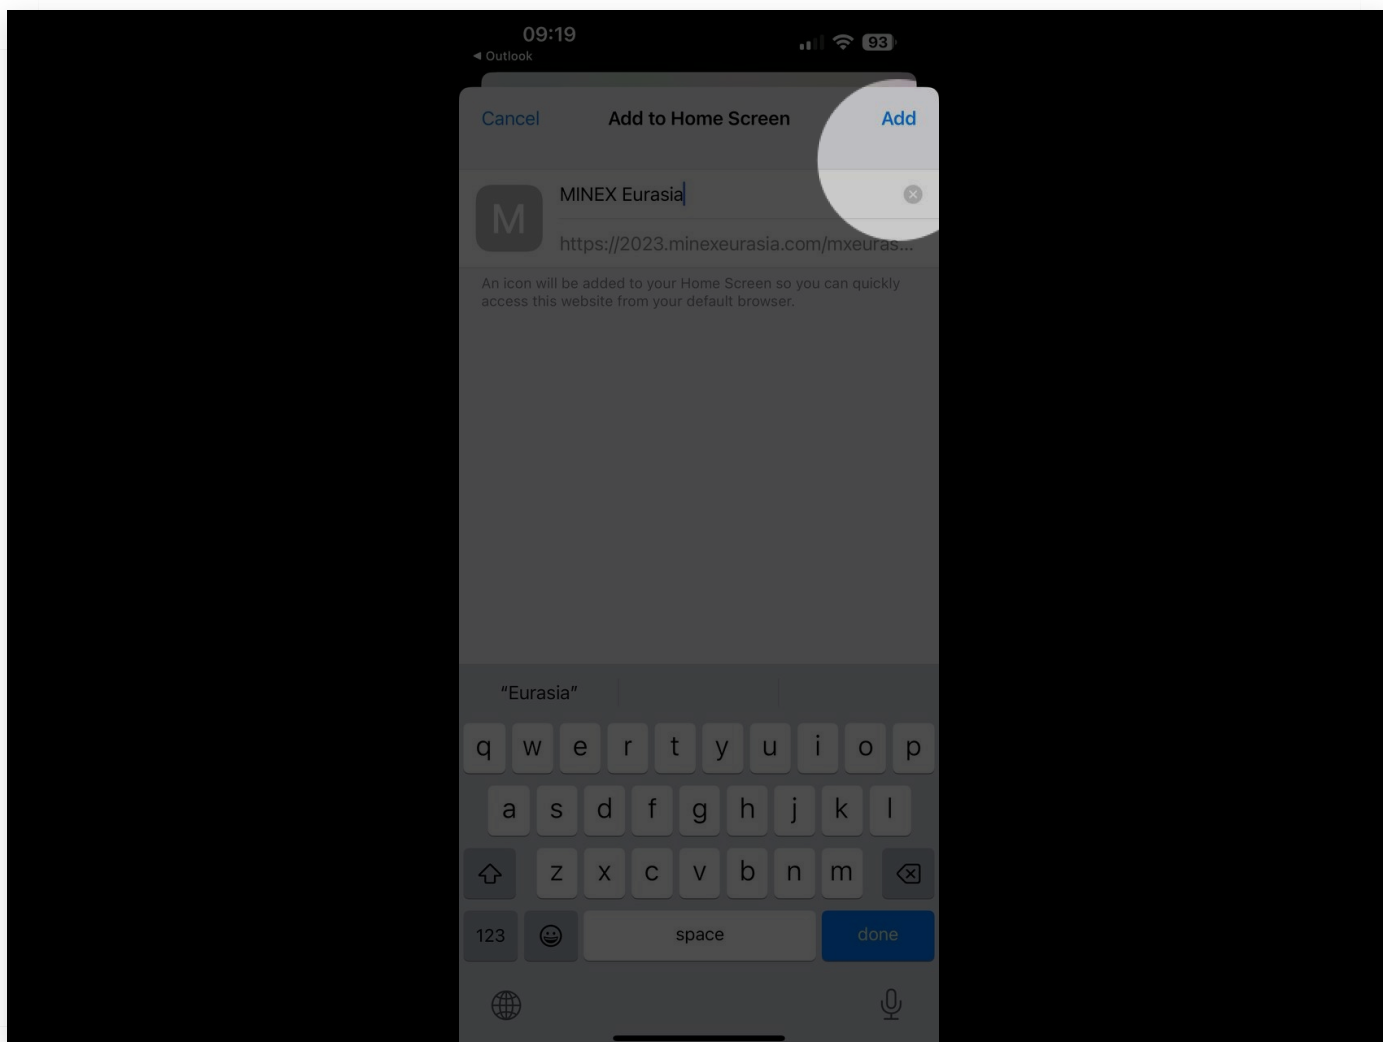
09:19
◀ Outlook
93

Cancel Add to Home Screen Add

M

MINEX Eurasia

https://2023.minexeurasia.com/mxeuras...

An icon will be added to your Home Screen so you can quickly access this website from your default browser.

"Eurasia"

q w e r t y u i o p
a s d f g h j k l
z x c v b n m
123 space done